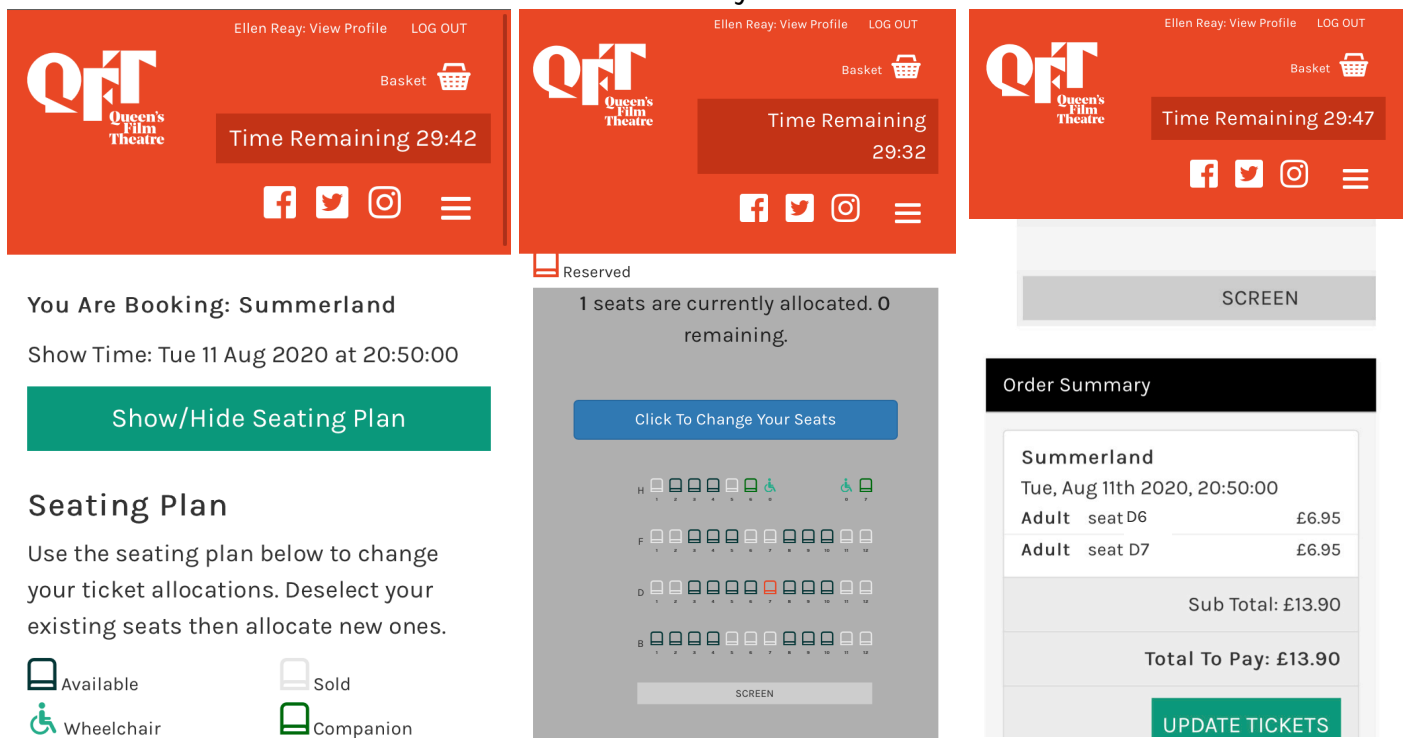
Ellen Reay: View Profile LOG OUT

QFT Queen's Film Theatre

Basket

Time Remaining 29:42

You Are Booking: Summerland

Show Time: Tue 11 Aug 2020 at 20:50:00

Show/Hide Seating Plan

Seating Plan

Use the seating plan below to change your ticket allocations. Deselect your existing seats then allocate new ones.

Available

Sold

Wheelchair

Companion

Ellen Reay: View Profile LOG OUT

QFT Queen's Film Theatre

Basket

Time Remaining 29:32

Reserved

1 seats are currently allocated. 0 remaining.

Click To Change Your Seats

H 1 2 3 4 5 6 6 7

F 1 2 3 4 5 6 7 8 9 10 11 12

D 1 2 3 4 5 6 7 8 9 10 11 12

B 1 2 3 4 5 6 7 8 9 10 11 12

SCREEN

Ellen Reay: View Profile LOG OUT

QFT Queen's Film Theatre

Basket

Time Remaining 29:47

SCREEN

Order Summary

Summerland

Tue, Aug 11th 2020, 20:50:00

| | | |
|---|---|---|
| Adult | seat D6 | £6.95 |
| Adult | seat D7 | £6.95 |

Sub Total: £13.90

Total To Pay: £13.90

UPDATE TICKETS